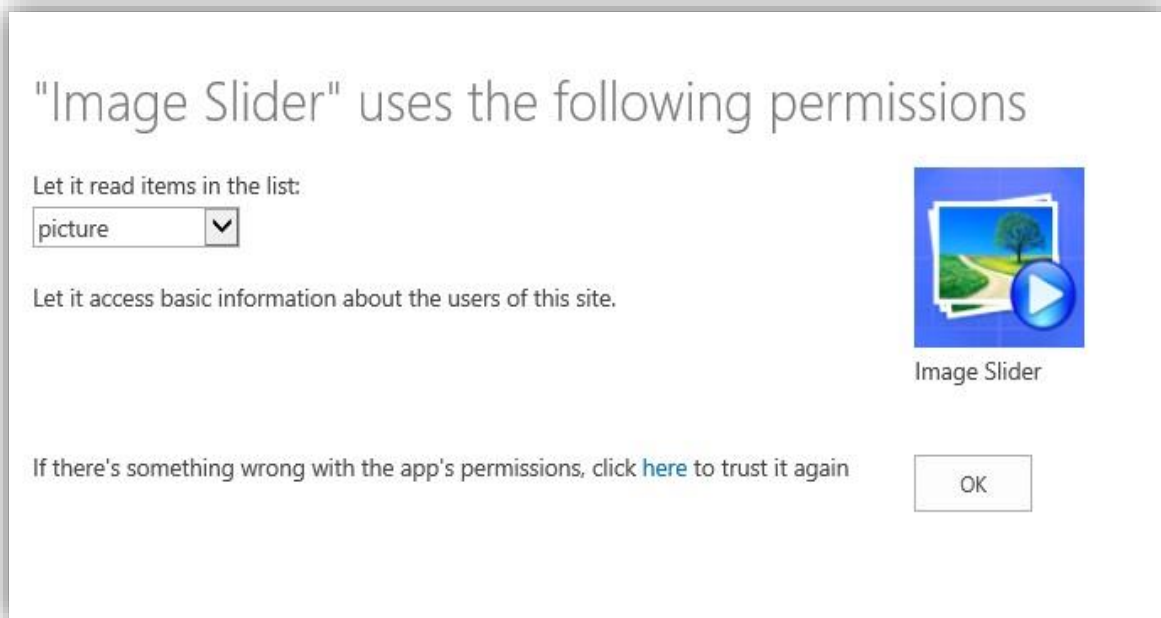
"Image Slider" uses the following permissions

Let it read items in the list:

picture

Let it access basic information about the users of this site.

Image Slider

If there's something wrong with the app's permissions, click here to trust it again

OK